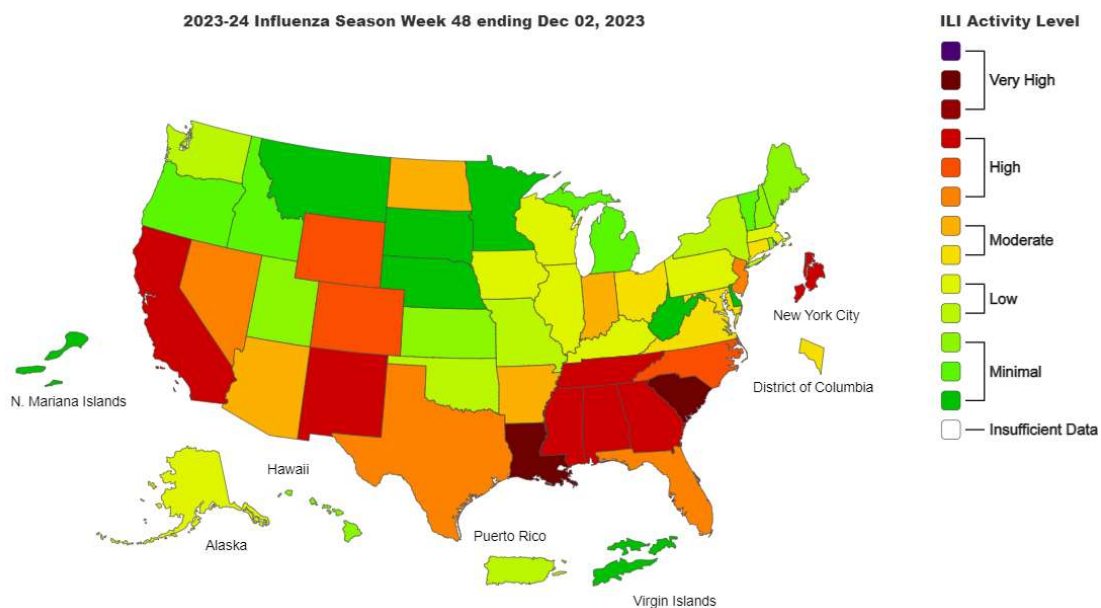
2023-24 Influenza Season Week 48 ending Dec 02, 2023

New York City

District of Columbia

N. Mariana Islands

Hawaii

Alaska

Puerto Rico

Virgin Islands

ILI Activity Level

Very High

High

Moderate

Low

Minimal

Insufficient Data